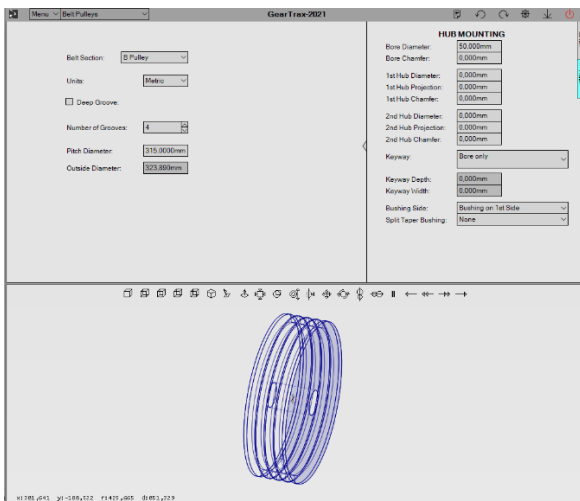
Menu Belt Pulleys GearTrax-2021

Belt Section: B Pulley

Units: Metric

Deep Groove:

Number of Grooves: 4

Pitch Diameter: 315.0000mm

Outside Diameter: 323.890mm

HUB MOUNTING

Bore Diameter: 50,000mm
Bore Chamfer: 0,000mm

1st Hub Diameter: 0,000mm
1st Hub Projection: 0,000mm
1st Hub Chamfer: 0,000mm

2nd Hub Diameter: 0,000mm
2nd Hub Projection: 0,000mm
2nd Hub Chamfer: 0,000mm

Keyway: Bore only

Keyway Depth: 0,000mm
Keyway Width: 0,000mm

Bushing Side: Bushing on 1st Side
Split Taper Bushing: None

x)301,641 y)-188,522 r)420,665 d)851,329